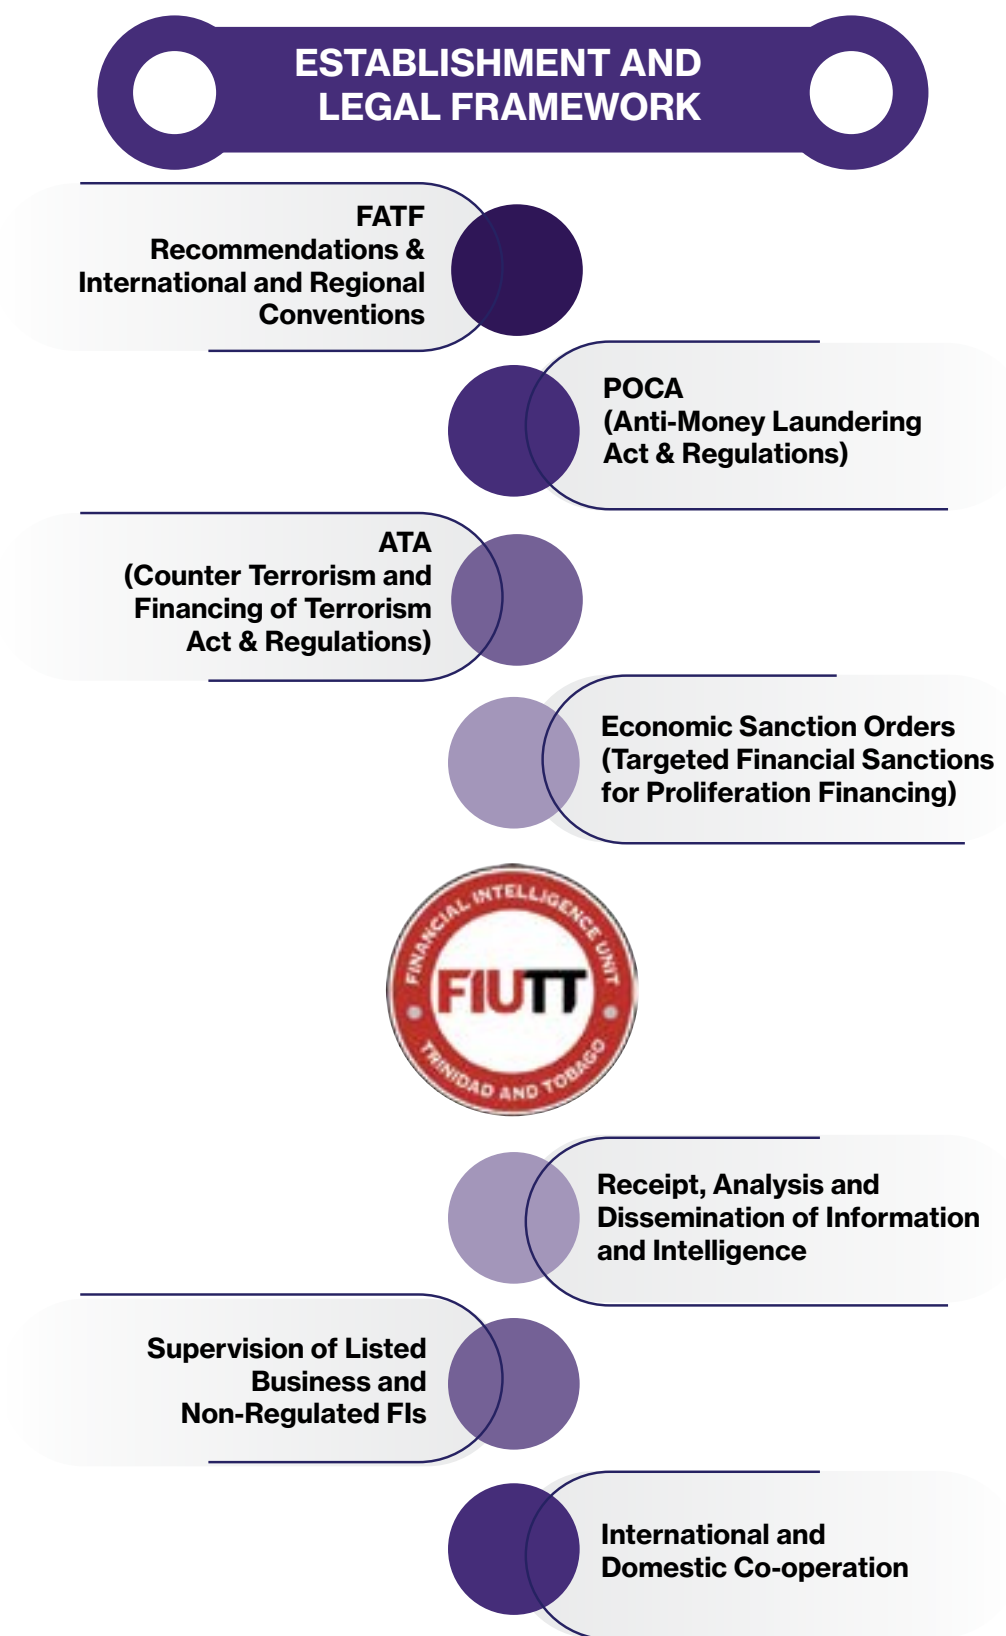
ESTABLISHMENT AND LEGAL FRAMEWORK

FATF Recommendations & International and Regional Conventions

POCA (Anti-Money Laundering Act & Regulations)

ATA (Counter Terrorism and Financing of Terrorism Act & Regulations)

Economic Sanction Orders (Targeted Financial Sanctions for Proliferation Financing)

FINANCIAL INTELLIGENCE UNIT FIUTT TRINIDAD AND TOBAGO

Receipt, Analysis and Dissemination of Information and Intelligence

Supervision of Listed Business and Non-Regulated FIs

International and Domestic Co-operation